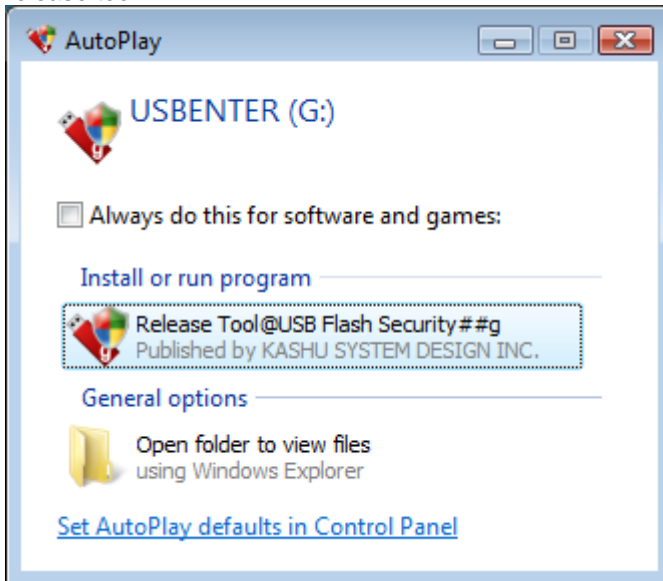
AutoPlay

USBENTER (G:)

Always do this for software and games:

Install or run program

Release Tool@USB Flash Security##g
Published by KASHU SYSTEM DESIGN INC.

General options

Open folder to view files
using Windows Explorer

Set AutoPlay defaults in Control Panel